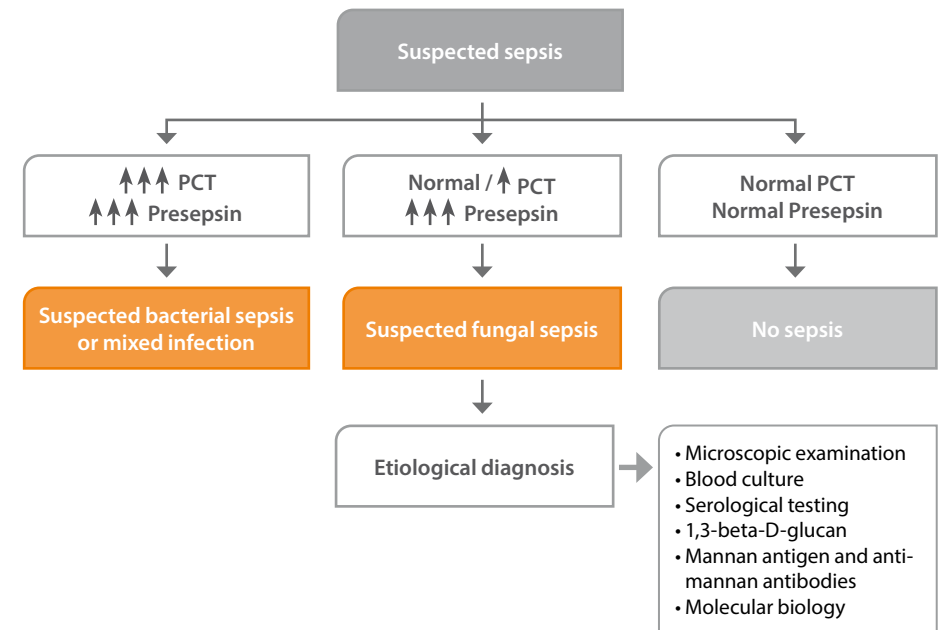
Suspected sepsis

↑↑↑ PCT
↑↑↑ Presepsin

Normal / ↑ PCT
↑↑↑ Presepsin

Normal PCT
Normal Presepsin

Suspected bacterial sepsis or mixed infection

Suspected fungal sepsis

No sepsis

Etiological diagnosis

• Microscopic examination
• Blood culture
• Serological testing
• 1,3-beta-D-glucan
• Mannan antigen and anti-mannan antibodies
• Molecular biology